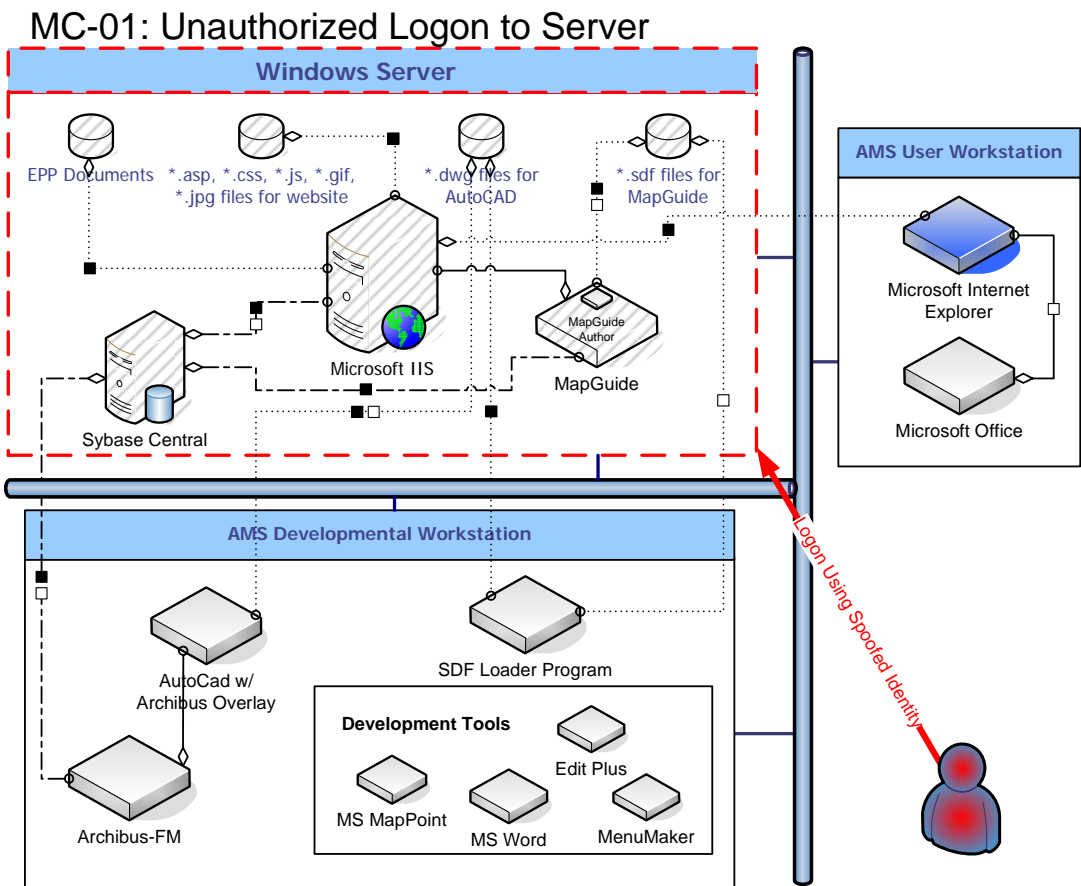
MC-01: Unauthorized Logon to Server

Windows Server

EPP Documents

*.asp, *.css, *.js, *.gif, *.jpg files for website

*.dwg files for AutoCAD

*.sdf files for MapGuide

Microsoft IIS

MapGuide Author

MapGuide

Sybase Central

AMS User Workstation

Microsoft Internet Explorer

Microsoft Office

AMS Developmental Workstation

AutoCad w/ Archibus Overlay

SDF Loader Program

Development Tools

Edit Plus

MS MapPoint

MS Word

MenuMaker

Archibus-FM

Logon Using Spoofed Identity